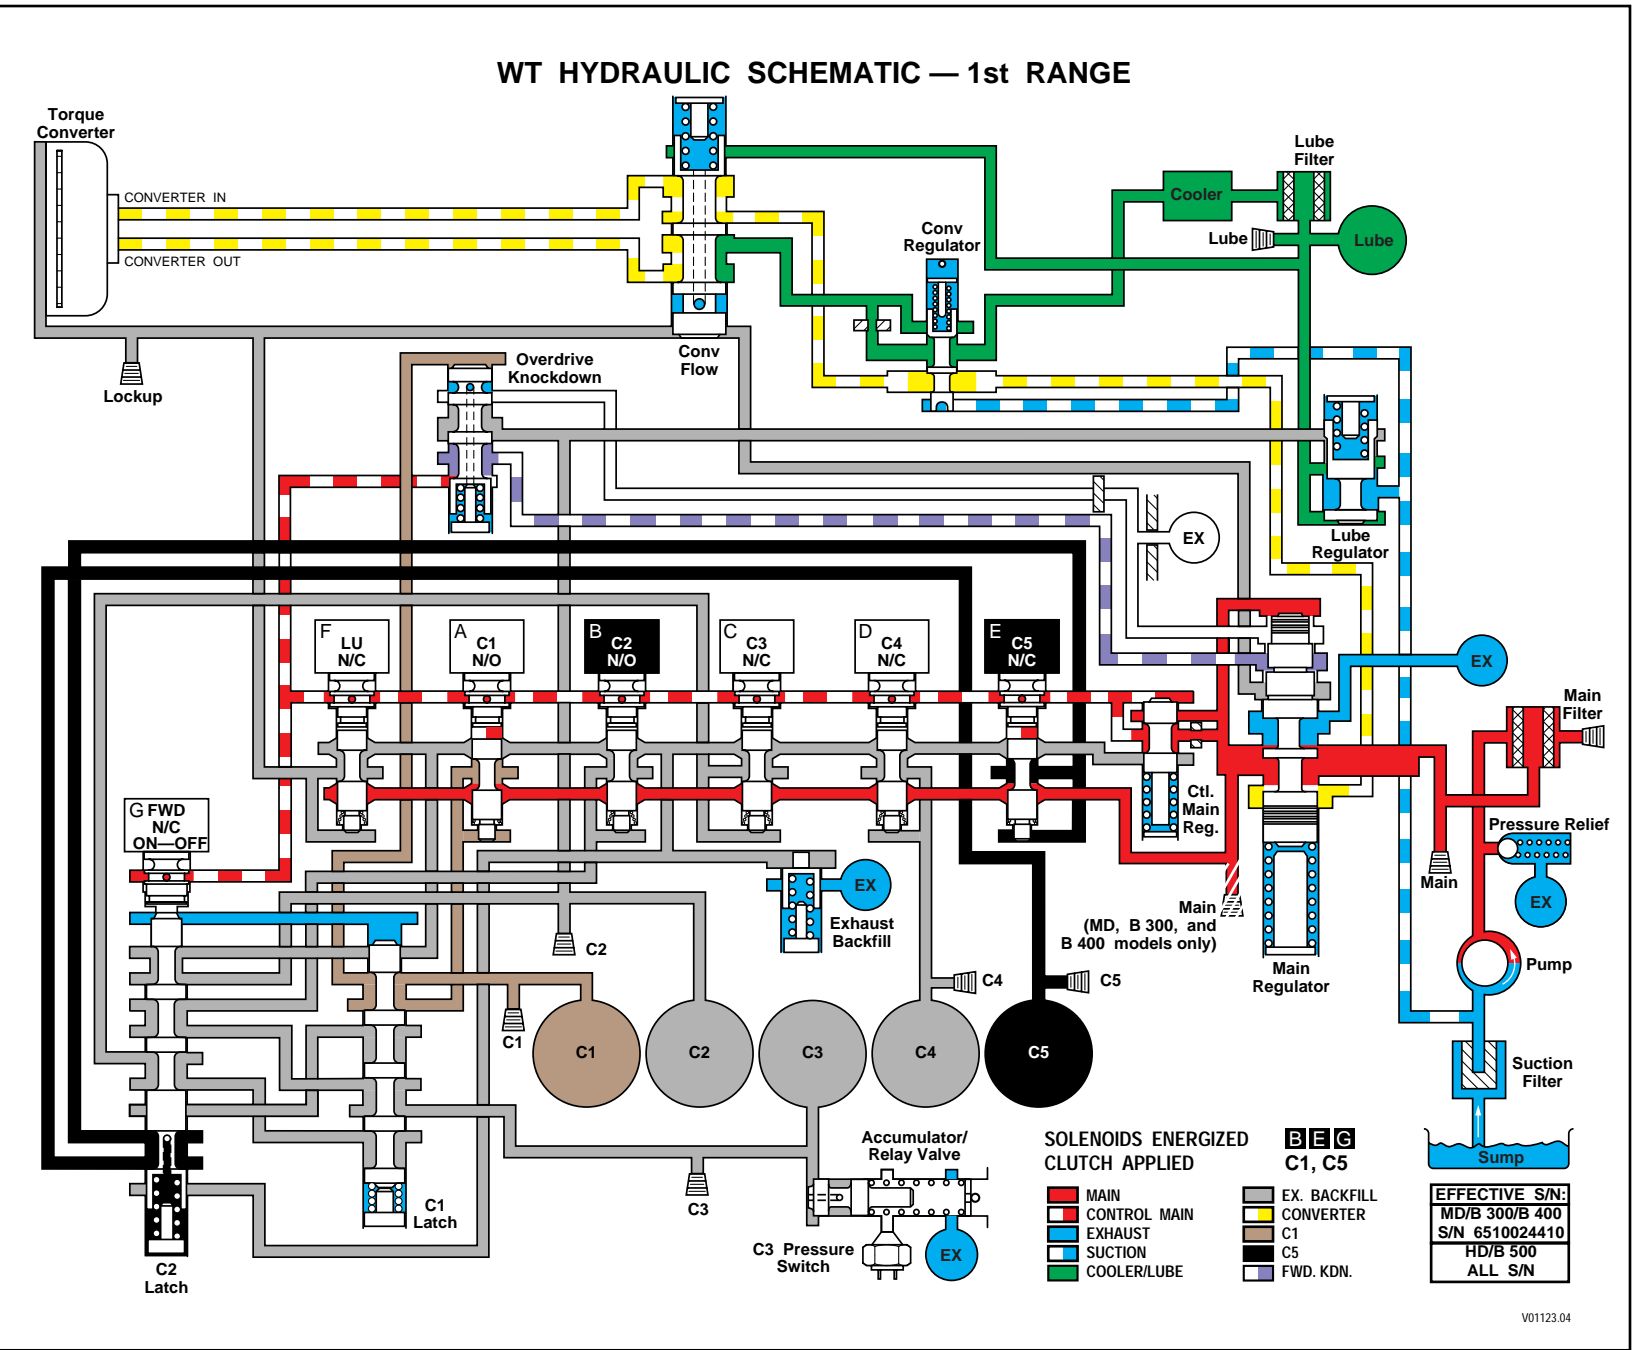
WT HYDRAULIC SCHEMATIC — 1st RANGE

Torque Converter

CONVERTER IN

CONVERTER OUT

Lockup

Conv Flow

Overdrive Knockdown

Conv Regulator

Cooler

Lube Filter

Lube

Lube

Lube Regulator

EX

F LU N/C

A C1 N/O

B C2 N/O

C C3 N/C

D C4 N/C

E C5 N/C

EX

Main Filter

Ctl. Main Reg.

Pressure Relief

Main

EX

G FWD N/C ON—OFF

EX

Exhaust Backfill

C2

Main (MD, B 300, and B 400 models only)

Main Regulator

Pump

C4

C5

C1

C1

C2

C3

C4

C5

Suction Filter

Sump

Accumulator/ Relay Valve

C3

C1 Latch

C2 Latch

C3 Pressure Switch

EX

SOLENOIDS ENERGIZED

CLUTCH APPLIED

B E G

C1, C5

| | |
|---|---|
| MAIN | EX. BACKFILL |
| CONTROL MAIN | CONVERTER |
| EXHAUST | C1 |
| SUCTION | C5 |
| COOLER/LUBE | FWD. KDN. |

EFFECTIVE S/N:
MD/B 300/B 400
S/N 6510024410
HD/B 500
ALL S/N

V01123.04